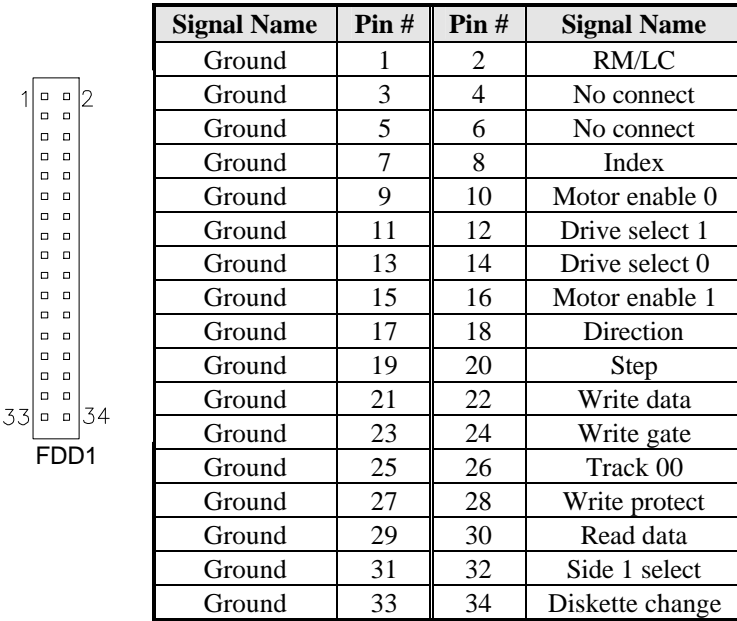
1 2

33 34

FDD1

| Signal Name | Pin # | Pin # | Signal Name |
|---|---|---|---|
| Ground | 1 | 2 | RM/LC |
| Ground | 3 | 4 | No connect |
| Ground | 5 | 6 | No connect |
| Ground | 7 | 8 | Index |
| Ground | 9 | 10 | Motor enable 0 |
| Ground | 11 | 12 | Drive select 1 |
| Ground | 13 | 14 | Drive select 0 |
| Ground | 15 | 16 | Motor enable 1 |
| Ground | 17 | 18 | Direction |
| Ground | 19 | 20 | Step |
| Ground | 21 | 22 | Write data |
| Ground | 23 | 24 | Write gate |
| Ground | 25 | 26 | Track 00 |
| Ground | 27 | 28 | Write protect |
| Ground | 29 | 30 | Read data |
| Ground | 31 | 32 | Side 1 select |
| Ground | 33 | 34 | Diskette change |